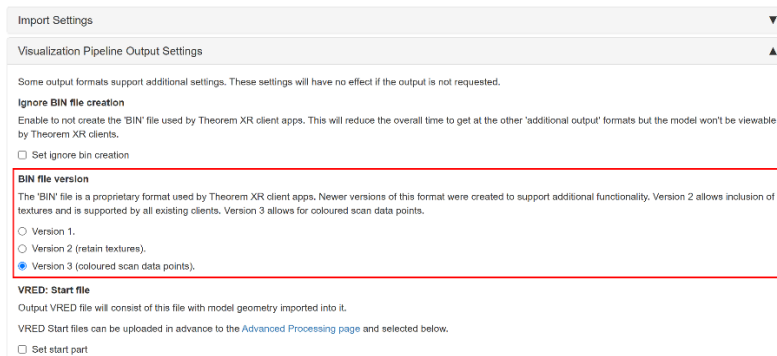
Import Settings ▼

Visualization Pipeline Output Settings ▲

Some output formats support additional settings. These settings will have no effect if the output is not requested.

Ignore BIN file creation

Enable to not create the 'BIN' file used by Theorem XR client apps. This will reduce the overall time to get at the other 'additional output' formats but the model won't be viewable by Theorem XR clients.

☐ Set ignore bin creation

BIN file version

The 'BIN' file is a proprietary format used by Theorem XR client apps. Newer versions of this format were created to support additional functionality. Version 2 allows inclusion of textures and is supported by all existing clients. Version 3 allows for coloured scan data points.

○ Version 1.

○ Version 2 (retain textures).

◉ Version 3 (coloured scan data points).

VRED: Start file

Output VRED file will consist of this file with model geometry imported into it.

VRED Start files can be uploaded in advance to the Advanced Processing page and selected below.

☐ Set start part